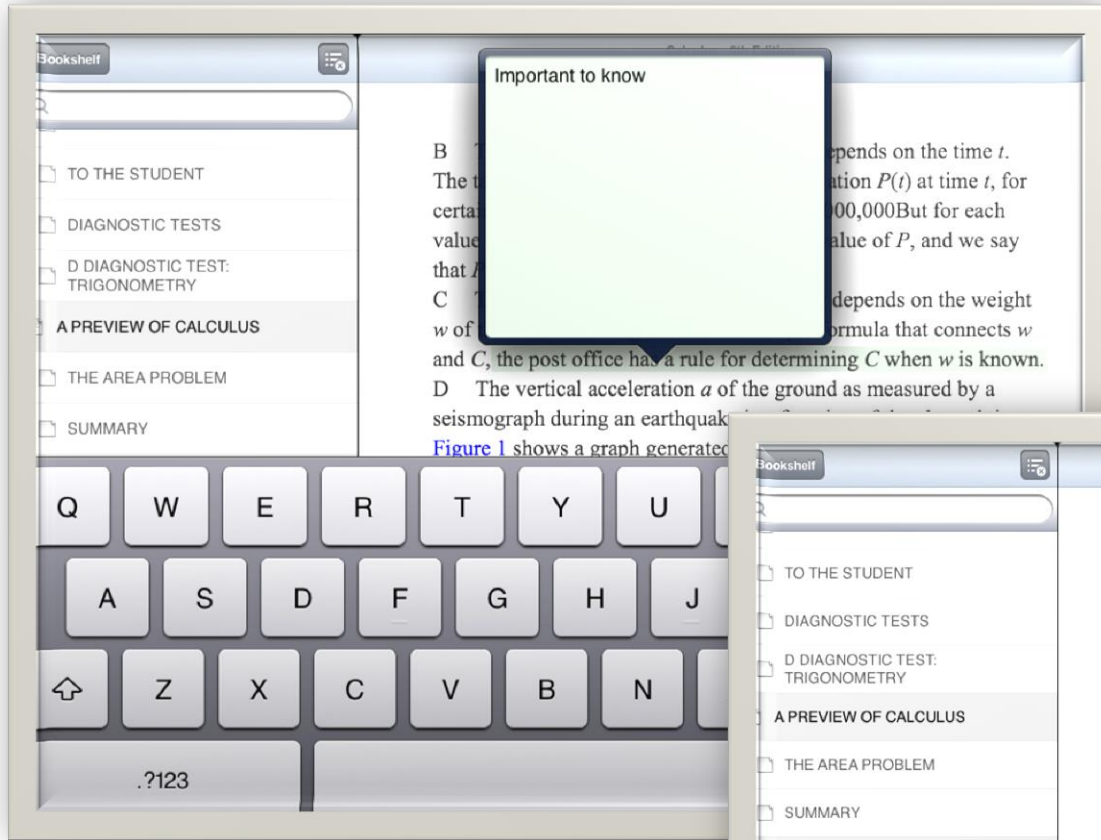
Bookshelf

TO THE STUDENT

DIAGNOSTIC TESTS

D DIAGNOSTIC TEST: TRIGONOMETRY

A PREVIEW OF CALCULUS

THE AREA PROBLEM

SUMMARY

Important to know

B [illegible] epends on the time $t$. The t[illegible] ation $P(t)$ at time $t$, for certa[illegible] 00,000But for each value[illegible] alue of $P$, and we say that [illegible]
C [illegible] depends on the weight $w$ of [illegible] ormula that connects $w$ and $C$, the post office has a rule for determining $C$ when $w$ is known.
D The vertical acceleration $a$ of the ground as measured by a seismograph during an earthquak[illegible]
Figure 1 shows a graph generated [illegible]

Q W E R T Y U
A S D F G H J
Z X C V B N
.?123

Bookshelf

TO THE STUDENT

DIAGNOSTIC TESTS

D DIAGNOSTIC TEST: TRIGONOMETRY

A PREVIEW OF CALCULUS

THE AREA PROBLEM

SUMMARY